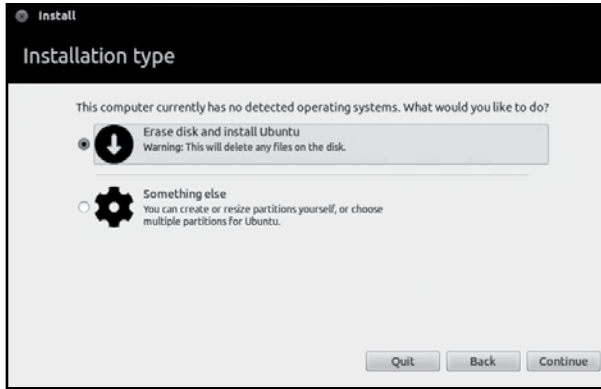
Install

Installation type

This computer currently has no detected operating systems. What would you like to do?

Erase disk and install Ubuntu
Warning: This will delete any files on the disk.

Something else
You can create or resize partitions yourself, or choose multiple partitions for Ubuntu.

Quit Back Continue